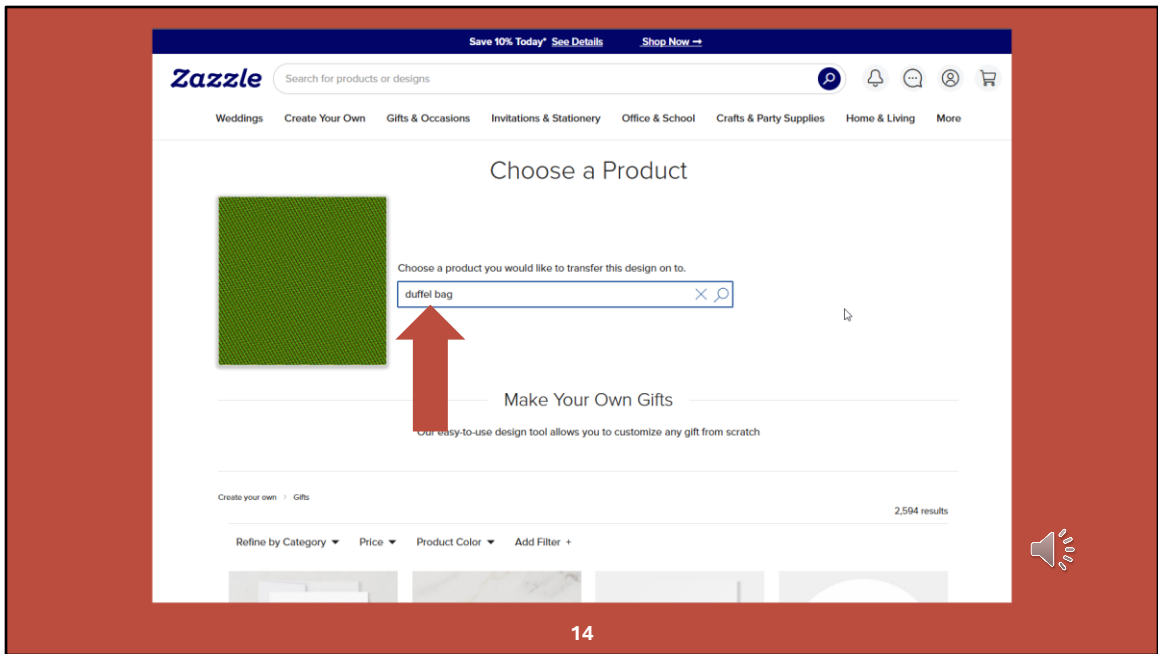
Save 10% Today* See Details Shop Now →

Zazzle

Search for products or designs

Weddings Create Your Own Gifts & Occasions Invitations & Stationery Office & School Crafts & Party Supplies Home & Living More

Choose a Product

Choose a product you would like to transfer this design on to.

duffel bag

Make Your Own Gifts

Our easy-to-use design tool allows you to customize any gift from scratch

Create your own > Gifts

2,594 results

Refine by Category ▾ Price ▾ Product Color ▾ Add Filter +

14